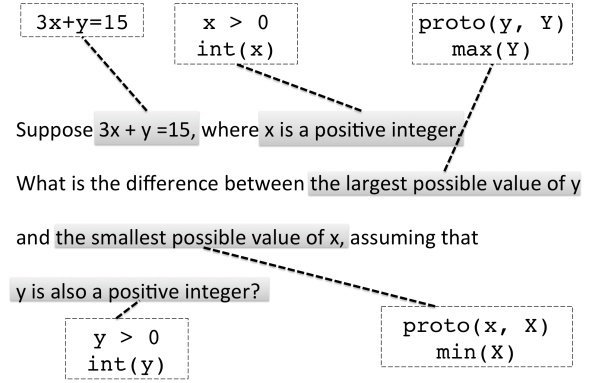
3x+y=15

x > 0
int(x)

proto(y, Y)
max(Y)

Suppose 3x + y =15, where x is a positive integer.

What is the difference between the largest possible value of y

and the smallest possible value of x, assuming that

y is also a positive integer?

y > 0
int(y)

proto(x, X)
min(X)